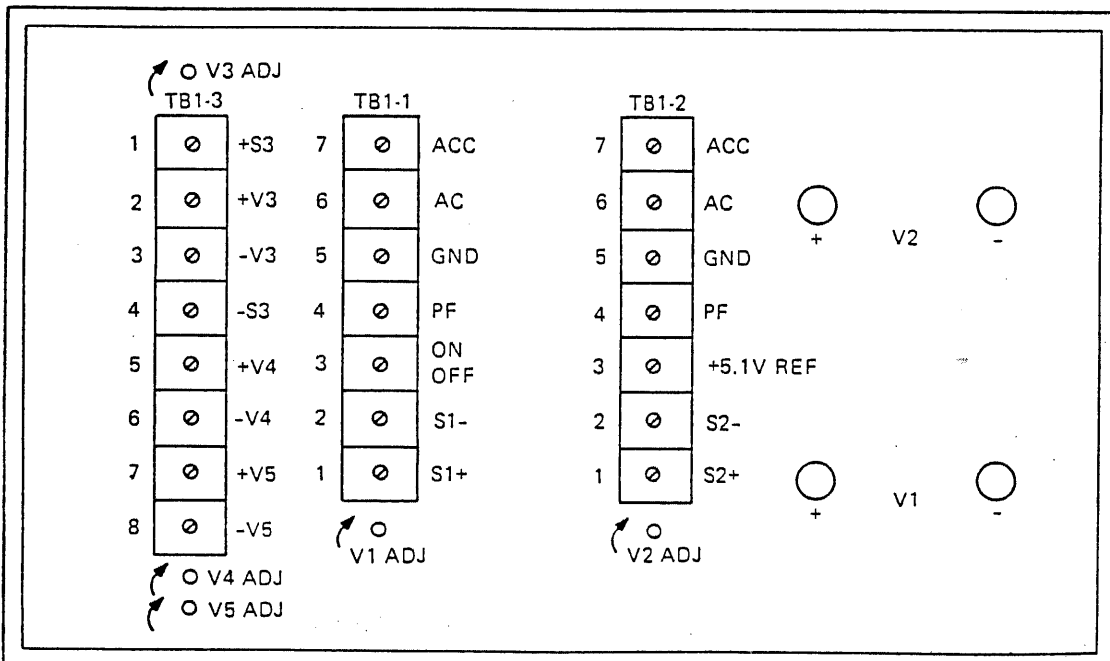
V3 ADJ

TB1-3

| | | |
|---|---|---|
| 1 | ⊘ | +S3 |
| 2 | ⊘ | +V3 |
| 3 | ⊘ | -V3 |
| 4 | ⊘ | -S3 |
| 5 | ⊘ | +V4 |
| 6 | ⊘ | -V4 |
| 7 | ⊘ | +V5 |
| 8 | ⊘ | -V5 |

V4 ADJ
V5 ADJ

TB1-1

| | | |
|---|---|---|
| 7 | ⊘ | ACC |
| 6 | ⊘ | AC |
| 5 | ⊘ | GND |
| 4 | ⊘ | PF |
| 3 | ⊘ | ON OFF |
| 2 | ⊘ | S1- |
| 1 | ⊘ | S1+ |

V1 ADJ

TB1-2

| | | |
|---|---|---|
| 7 | ⊘ | ACC |
| 6 | ⊘ | AC |
| 5 | ⊘ | GND |
| 4 | ⊘ | PF |
| 3 | ⊘ | +5.1V REF |
| 2 | ⊘ | S2- |
| 1 | ⊘ | S2+ |

V2 ADJ

+ V2 -

+ V1 -